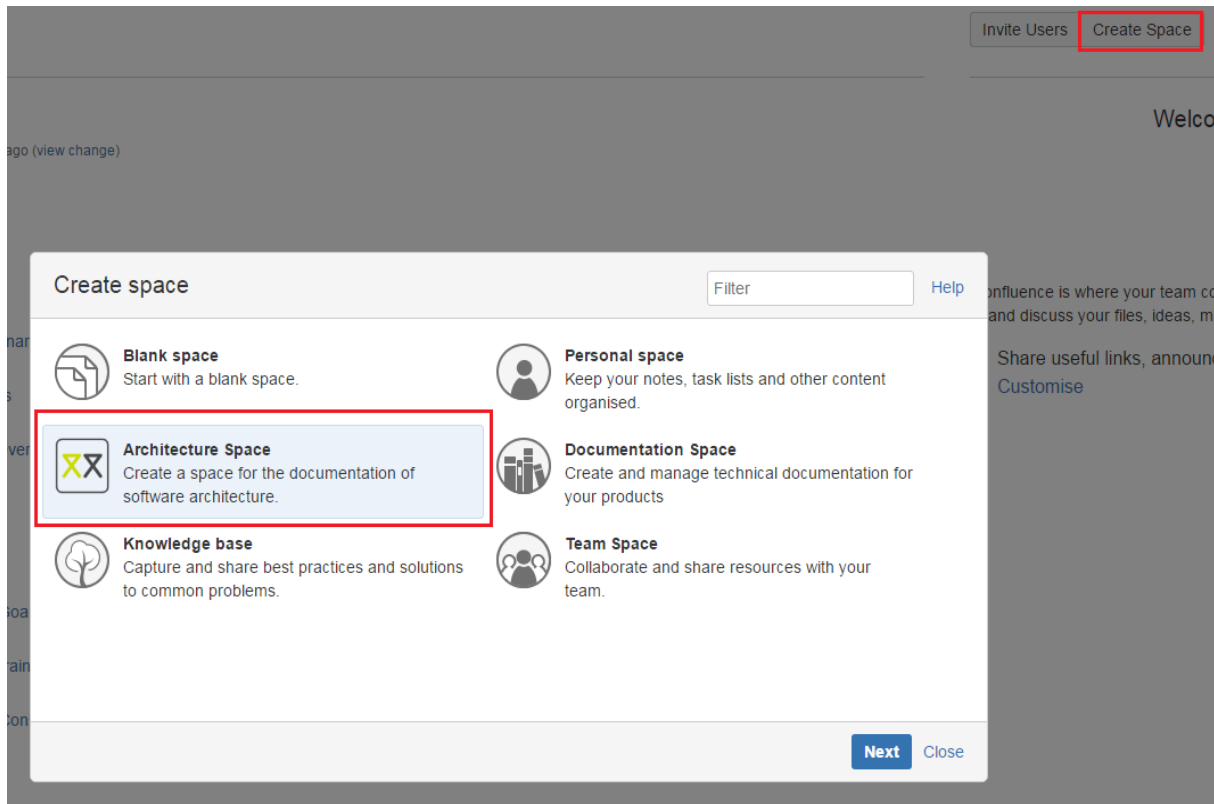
Invite Users Create Space

Welco

ago (view change)

Create space

Filter

Help

onfluence is where your team co and discuss your files, ideas, m

Share useful links, announ

Customise

nar

s

ver

Soa

rain

Con

Blank space
Start with a blank space.

Personal space
Keep your notes, task lists and other content organised.

Architecture Space
Create a space for the documentation of software architecture.

Documentation Space
Create and manage technical documentation for your products

Knowledge base
Capture and share best practices and solutions to common problems.

Team Space
Collaborate and share resources with your team.

Next Close